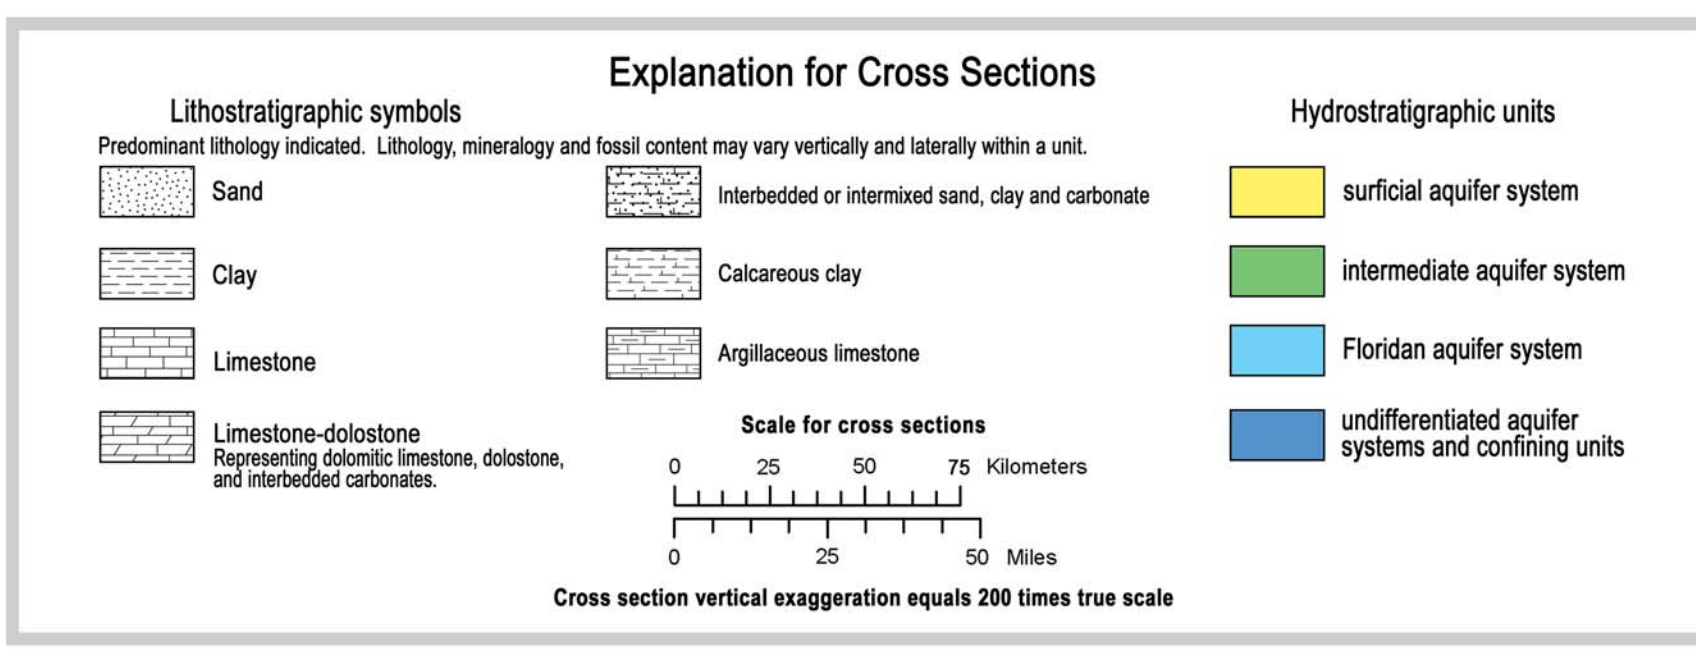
Explanation for Cross Sections

Lithostratigraphic symbols

Predominant lithology indicated. Lithology, mineralogy and fossil content may vary vertically and laterally within a unit.

Sand

Clay

Limestone

Limestone-dolostone
Representing dolomitic limestone, dolostone, and interbedded carbonates.

Interbedded or intermixed sand, clay and carbonate

Calcareous clay

Argillaceous limestone

Scale for cross sections

0 25 50 75 Kilometers

0 25 50 Miles

Cross section vertical exaggeration equals 200 times true scale

Hydrostratigraphic units

surficial aquifer system

intermediate aquifer system

Floridan aquifer system

undifferentiated aquifer systems and confining units